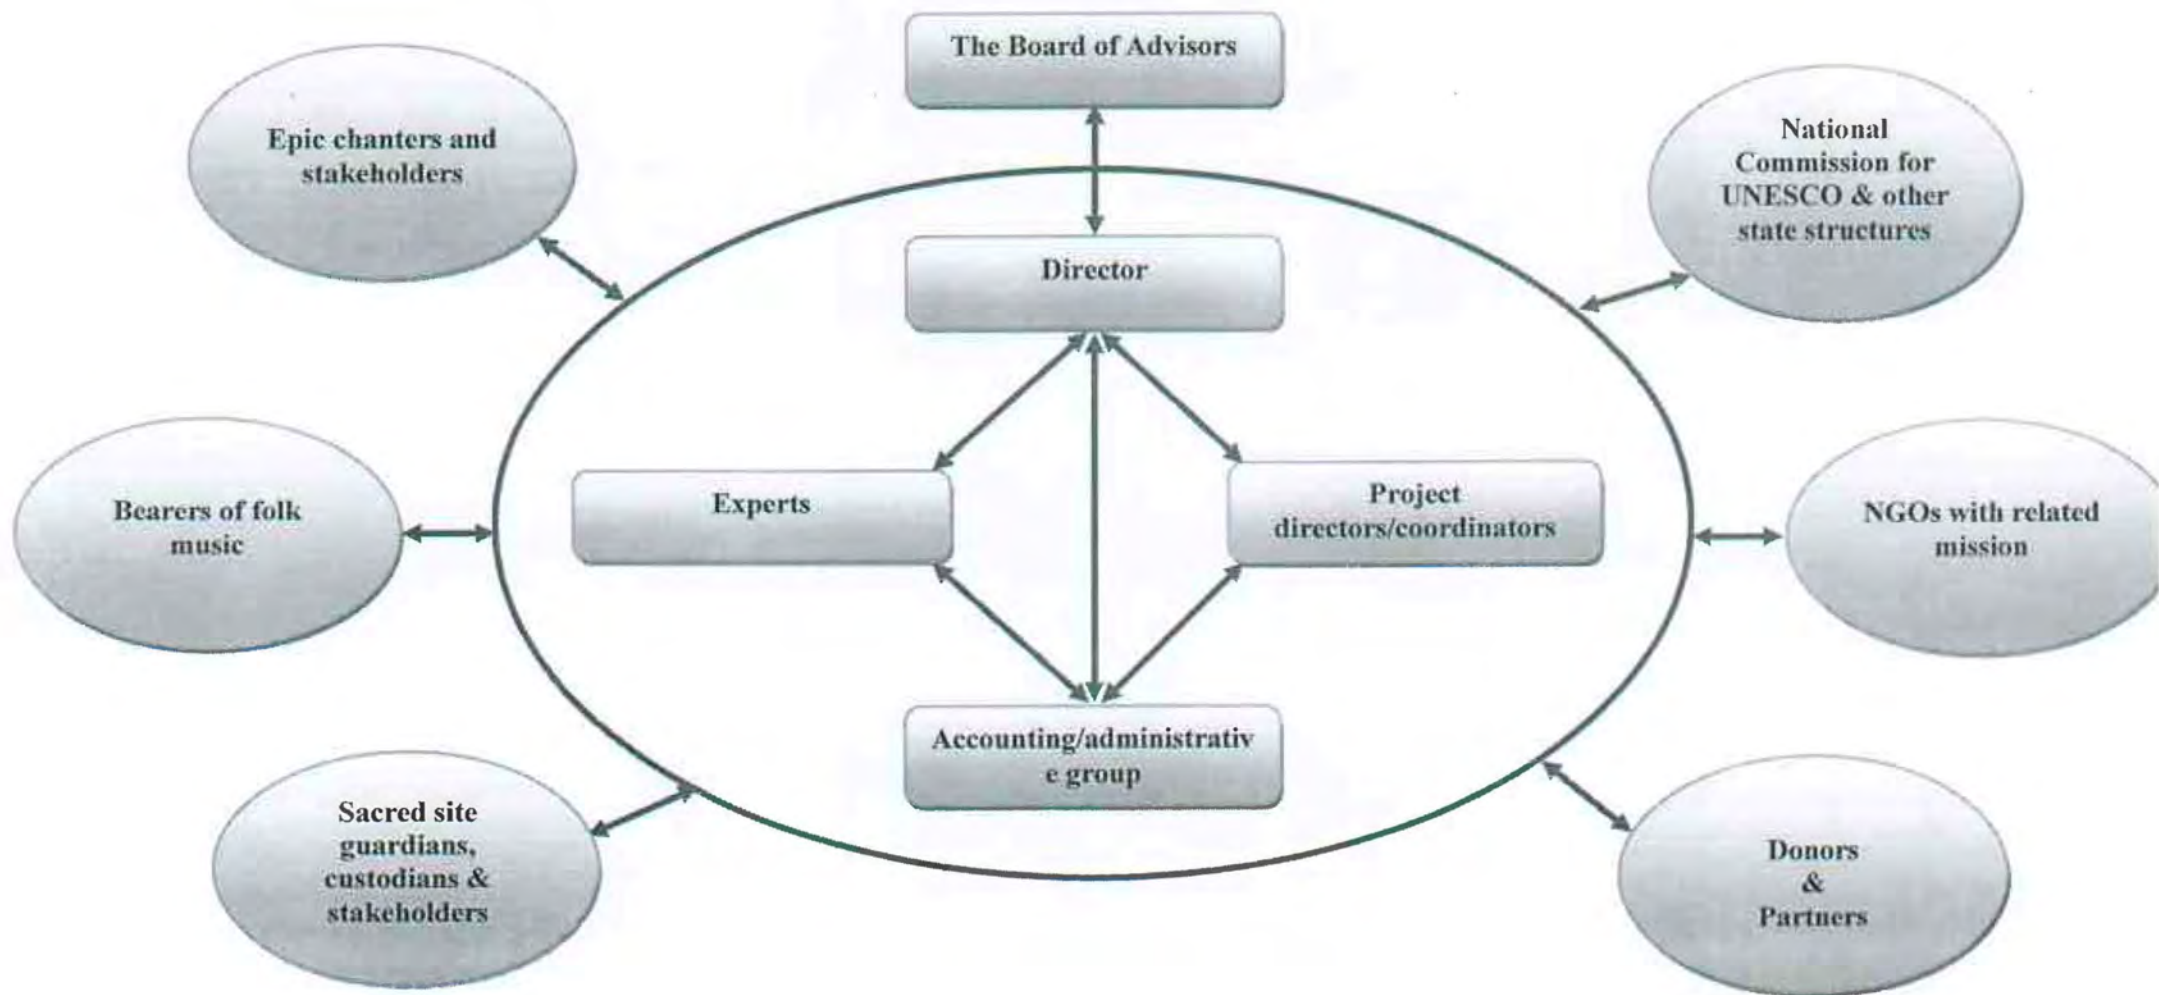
The Board of Advisors

Epic chanters and stakeholders

National Commission for UNESCO & other state structures

Director

Experts

Project directors/coordinators

Bearers of folk music

NGOs with related mission

Accounting/administrativ e group

Sacred site guardians, custodians & stakeholders

Donors & Partners